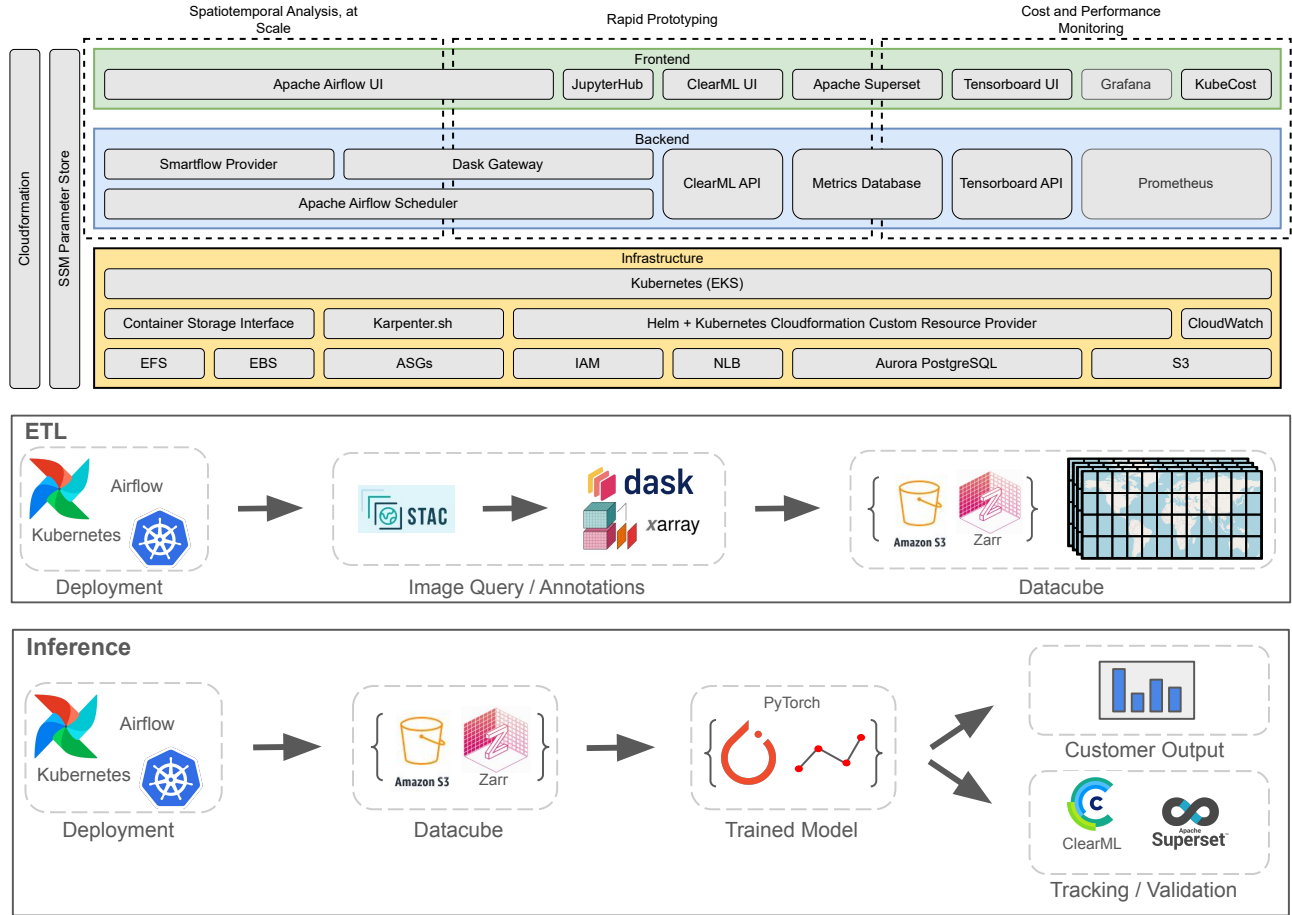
Spatiotemporal Analysis, at Scale

Rapid Prototyping

Cost and Performance Monitoring

Cloudformation

SSM Parameter Store

Frontend

Apache Airflow UI

JupyterHub

ClearML UI

Apache Superset

Tensorboard UI

Grafana

KubeCost

Backend

Smartflow Provider

Dask Gateway

Apache Airflow Scheduler

ClearML API

Metrics Database

Tensorboard API

Prometheus

Infrastructure

Kubernetes (EKS)

Container Storage Interface

Karpenter.sh

Helm + Kubernetes Cloudformation Custom Resource Provider

CloudWatch

EFS

EBS

ASGs

IAM

NLB

Aurora PostgreSQL

S3

ETL

Airflow

Kubernetes

Deployment

STAC

dask

xarray

Image Query / Annotations

Amazon S3

Zarr

Datacube

Inference

Airflow

Kubernetes

Deployment

Amazon S3

Zarr

Datacube

PyTorch

Trained Model

Customer Output

ClearML

Apache Superset

Tracking / Validation